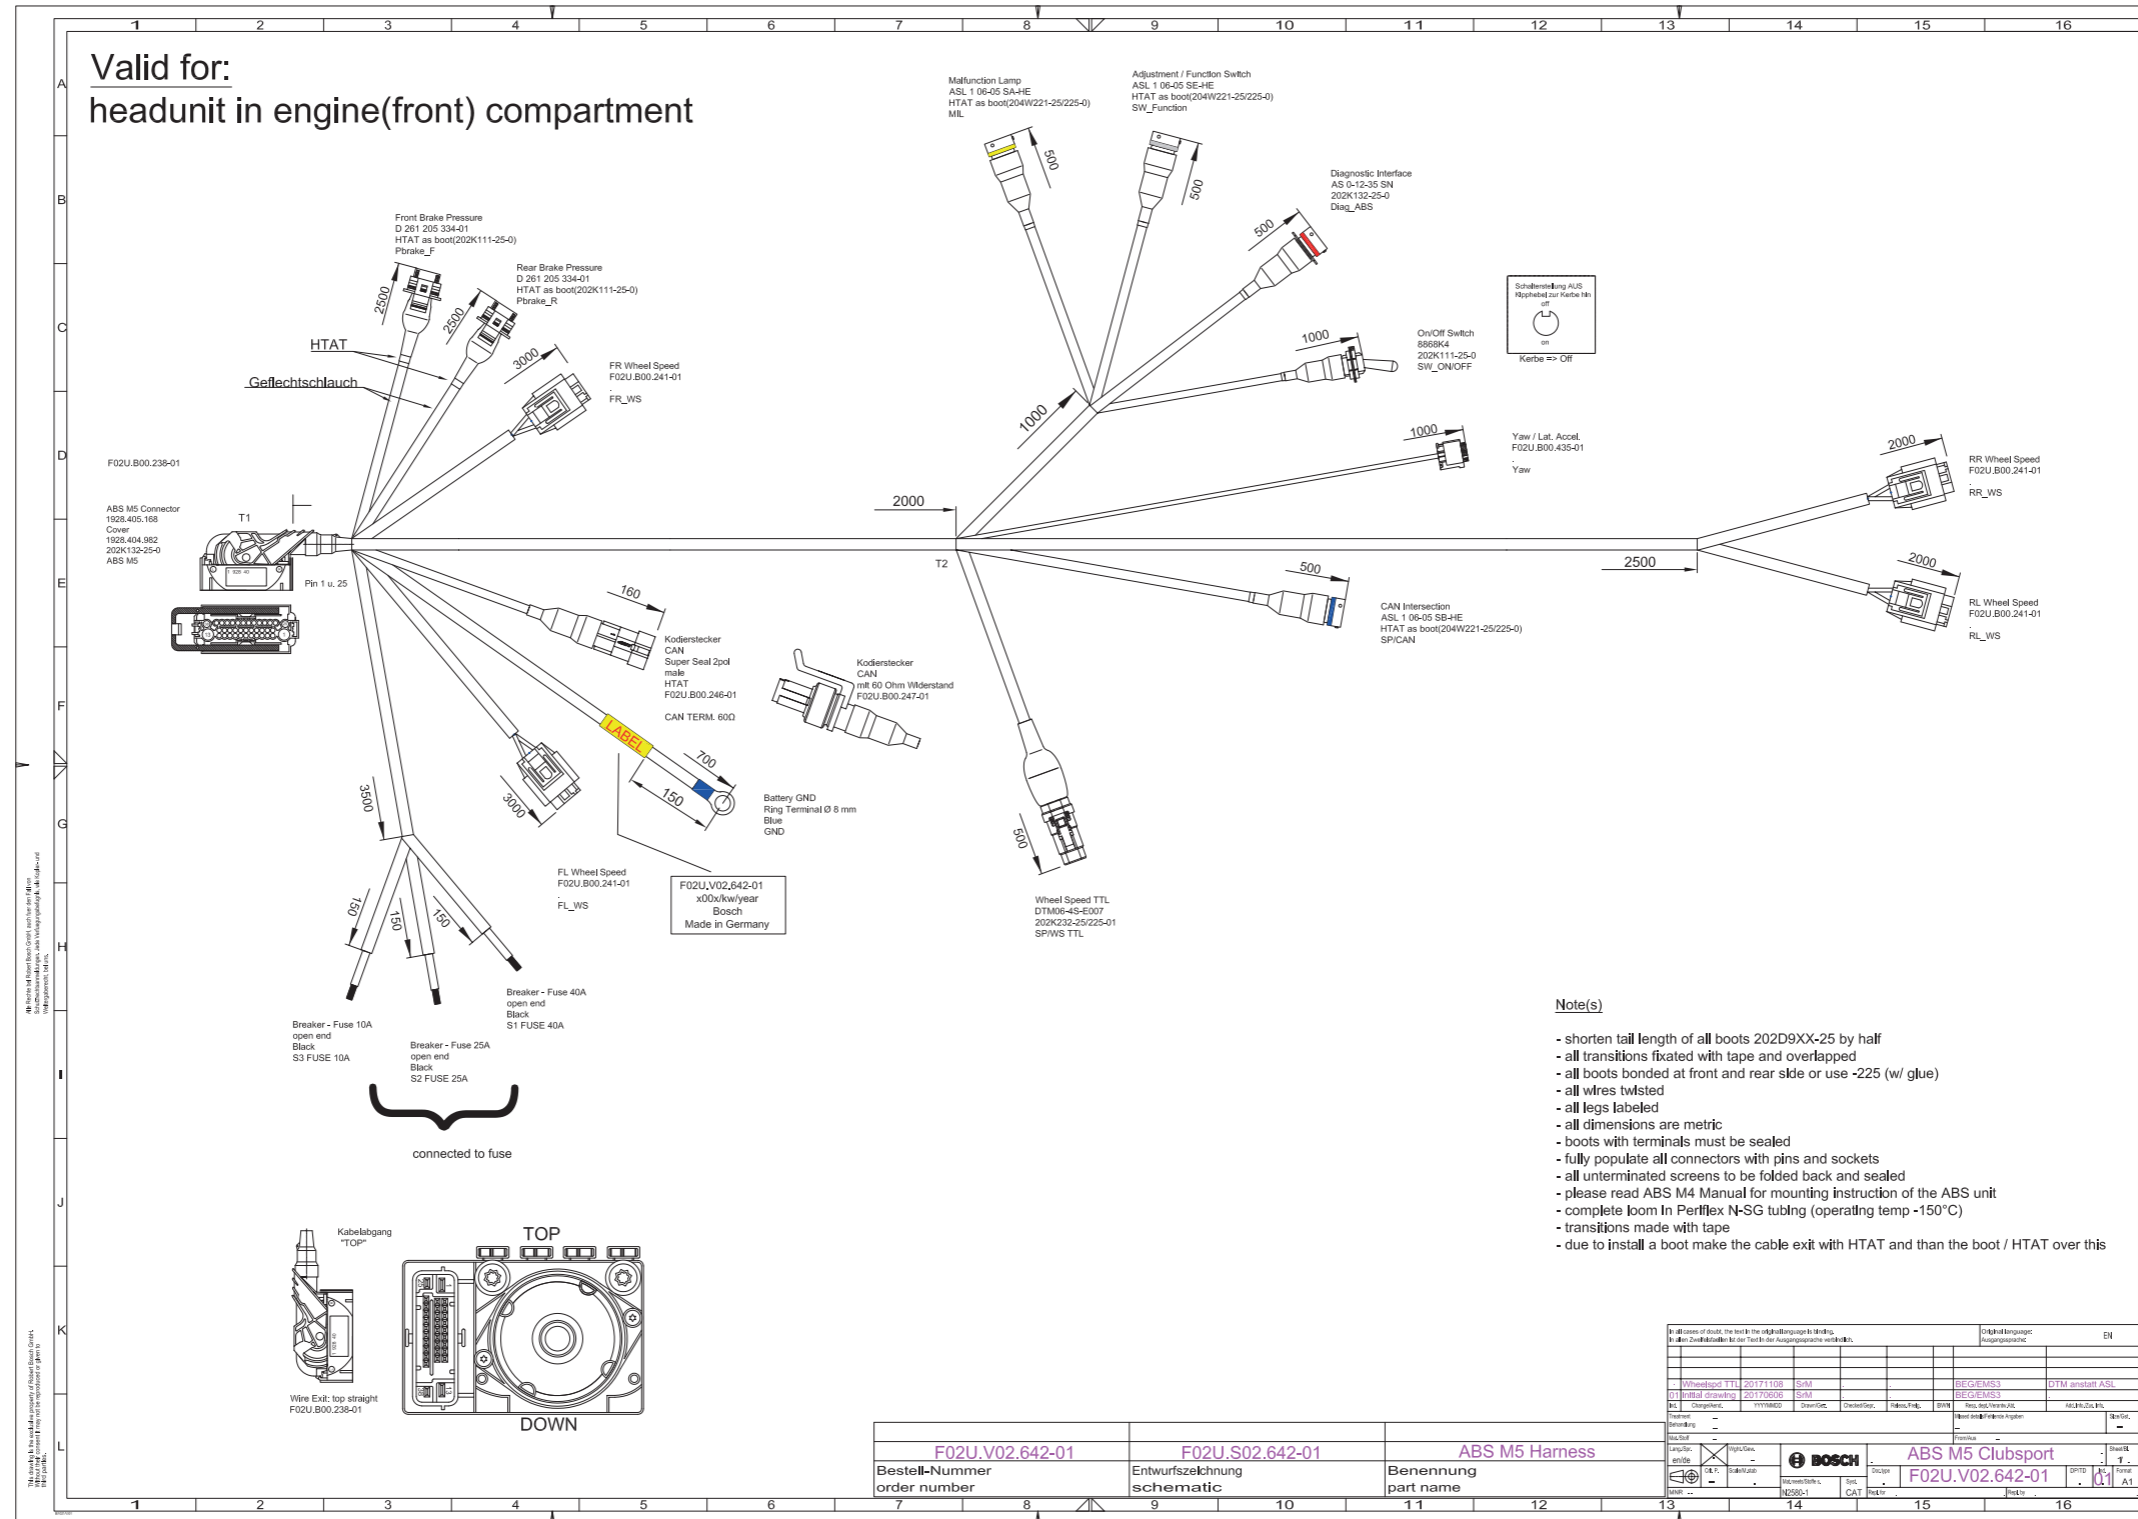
Valid for:
headunit in engine(front) compartment

Malfunction Lamp
ASL 1 06-05 SA-HE
HTAT as boot(204W221-25/225-0)
MIL

Adjustment / Function Switch
ASL 1 06-05 SE-HE
HTAT as boot(204W221-25/225-0)
SW_Function

500
500

Diagnostic Interface
AS 0-12-35 SN
202K132-25-0
Diag_ABS

500

Front Brake Pressure
D 261 205 334-01
HTAT as boot(202K111-25-0)
Pbrake_F

Rear Brake Pressure
D 261 205 334-01
HTAT as boot(202K111-25-0)
Pbrake_R

2500
2500

Schalterstellung AUS
Kipphebel zur Kerbe hin
off
on
Kerbe => Off

1000

On/Off Switch
8868K4
202K111-25-0
SW_ON/OFF

HTAT
3000
Geflechtschlauch

FR Wheel Speed
F02U.B00.241-01
.
FR_WS

1000

1000

Yaw / Lat. Accel.
F02U.B00.435-01
.
Yaw

F02U.B00.238-01

2000

RR Wheel Speed
F02U.B00.241-01
.
RR_WS

2000

ABS M5 Connector
1928.405.168
Cover
1928.404.982
202K132-25-0
ABS M5

T1

Pin 1 u. 25

T2

2500

500

2000

CAN Intersection
ASL 1 06-05 SB-HE
HTAT as boot(204W221-25/225-0)
SP/CAN

RL Wheel Speed
F02U.B00.241-01
.
RL_WS

160

Kodierstecker
CAN
Super Seal 2pol
male
HTAT
F02U.B00.246-01

CAN TERM. 60Ω

Kodierstecker
CAN
mit 60 Ohm Widerstand
F02U.B00.247-01

LABEL

700

150

Battery GND
Ring Terminal Ø 8 mm
Blue
GND

3500

3000

500

FL Wheel Speed
F02U.B00.241-01
.
FL_WS

F02U.V02.642-01
x00x/kw/year
Bosch
Made in Germany

Wheel Speed TTL
DTM06-4S-E007
202K232-25/225-01
SP/WS TTL

150
150
150

Breaker - Fuse 40A
open end
Black
S1 FUSE 40A

Breaker - Fuse 10A
open end
Black
S3 FUSE 10A

Breaker - Fuse 25A
open end
Black
S2 FUSE 25A

connected to fuse

Note(s)

- shorten tail length of all boots 202D9XX-25 by half
- all transitions fixated with tape and overlapped
- all boots bonded at front and rear side or use -225 (w/ glue)
- all wires twisted
- all legs labeled
- all dimensions are metric
- boots with terminals must be sealed
- fully populate all connectors with pins and sockets
- all unterminated screens to be folded back and sealed
- please read ABS M4 Manual for mounting instruction of the ABS unit
- complete loom in Perflex N-SG tubing (operating temp -150°C)
- transitions made with tape
- due to install a boot make the cable exit with HTAT and than the boot / HTAT over this

Kabelabgang
"TOP"

TOP

DOWN

Wire Exit: top straight
F02U.B00.238-01

In all cases of doubt, the text in the original language is binding.
In allen Zweifelsfällen ist der Text in der Ausgangssprache verbindlich.
Original language: EN

- Wheelspd TTL 20171108 SrM BEG/EMS3 DTM anstatt ASL
01 Initial drawing 20170606 SrM BEG/EMS3

| F02U.V02.642-01 | F02U.S02.642-01 | ABS M5 Harness |
|---|---|---|
| Bestell-Nummer order number | Entwurfszeichnung schematic | Benennung part name |

BOSCH
ABS M5 Clubsport
F02U.V02.642-01
01
A1
en/de
N2580-1
CAT

1 2 3 4 5 6 7 8 9 10 11 12 13 14 15 16
A B C D E F G H I J K L